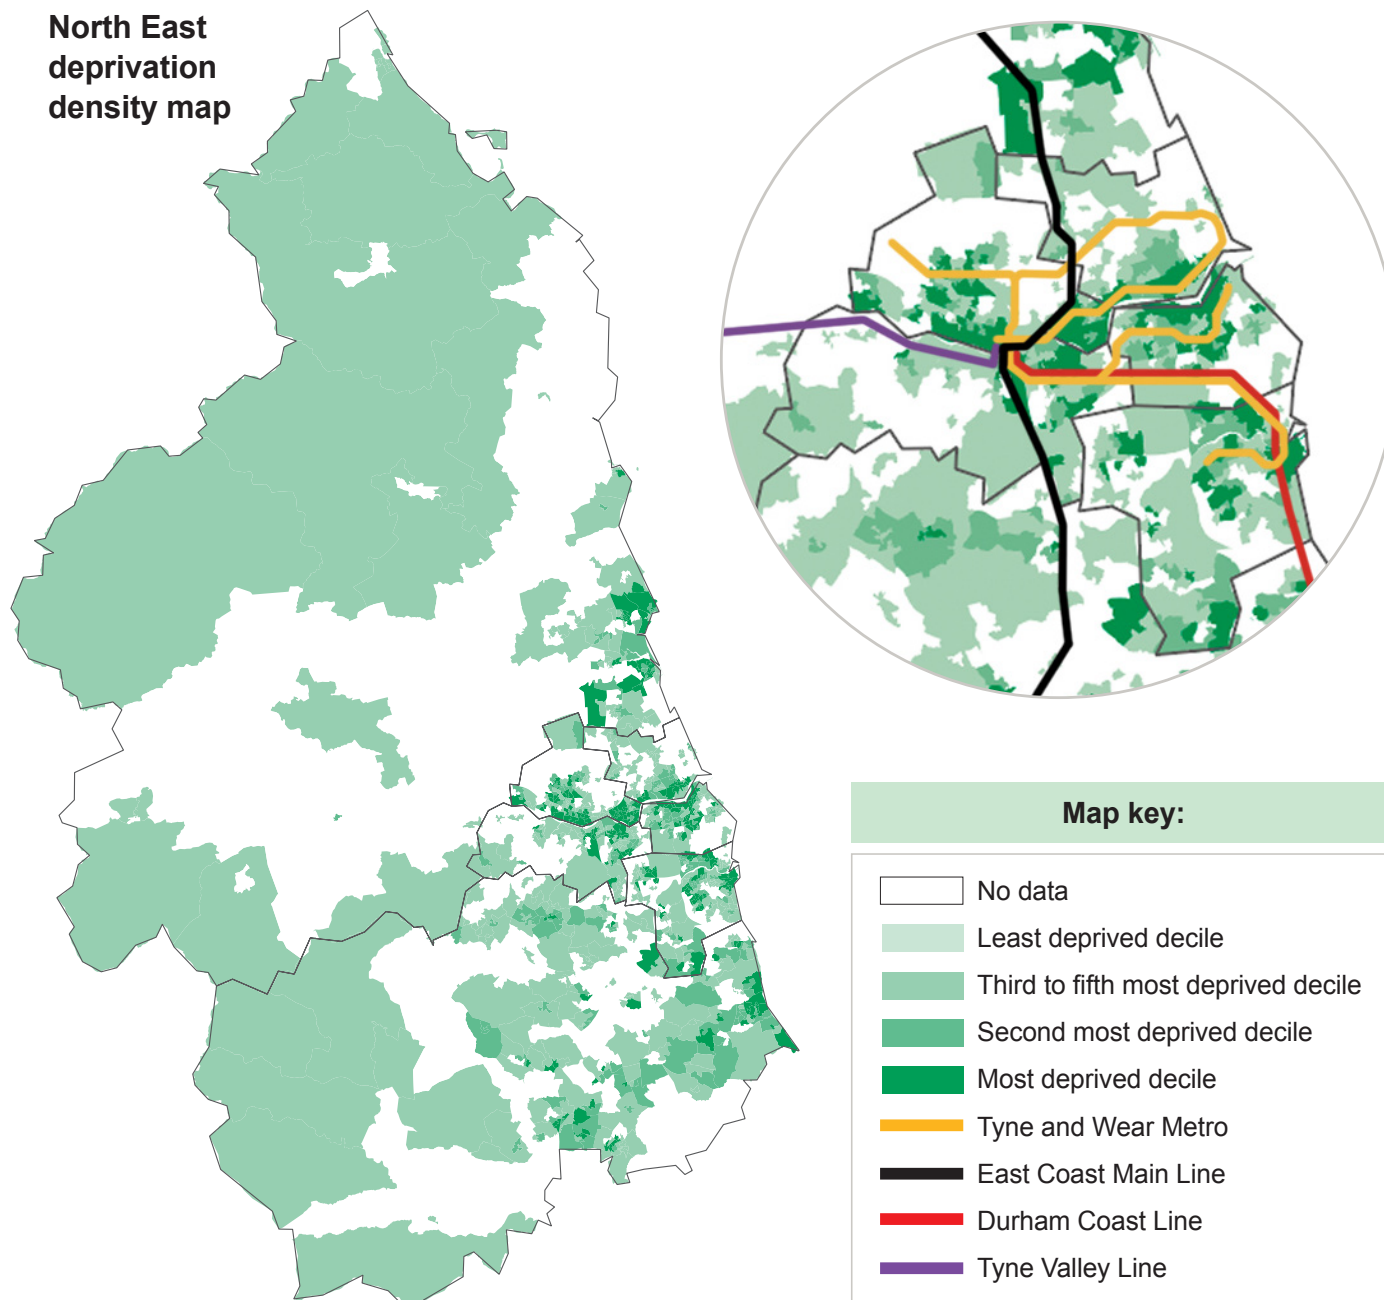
North East deprivation density map

Map key:

No data
Least deprived decile
Third to fifth most deprived decile
Second most deprived decile
Most deprived decile
Tyne and Wear Metro
East Coast Main Line
Durham Coast Line
Tyne Valley Line